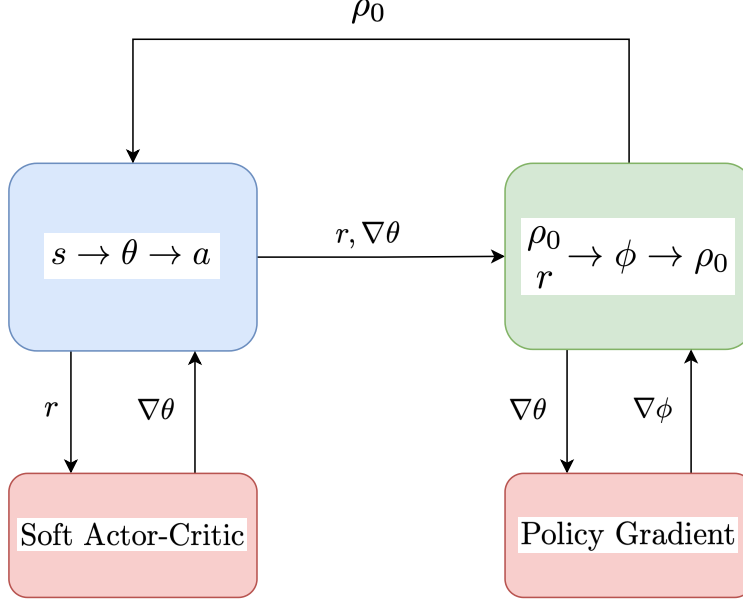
$\rho_0$

$s \rightarrow \theta \rightarrow a$

$r, \nabla\theta$

$\begin{matrix}\rho_0 \\ r\end{matrix} \rightarrow \phi \rightarrow \rho_0$

$r$

$\nabla\theta$

$\nabla\theta$

$\nabla\phi$

Soft Actor-Critic

Policy Gradient